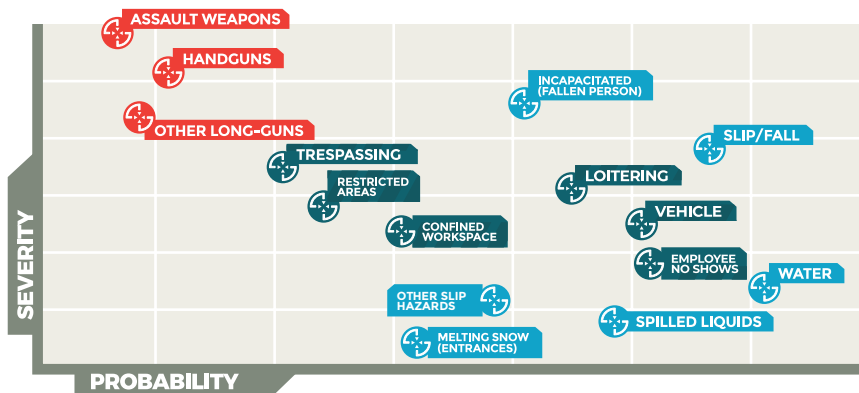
ASSAULT WEAPONS

HANDGUNS

OTHER LONG-GUNS

INCAPACITATED (FALLEN PERSON)

SLIP/FALL

TRESPASSING

RESTRICTED AREAS

LOITERING

CONFINED WORKSPACE

VEHICLE

EMPLOYEE NO SHOWS

WATER

OTHER SLIP HAZARDS

SPILLED LIQUIDS

MELTING SNOW (ENTRANCES)

SEVERITY

PROBABILITY